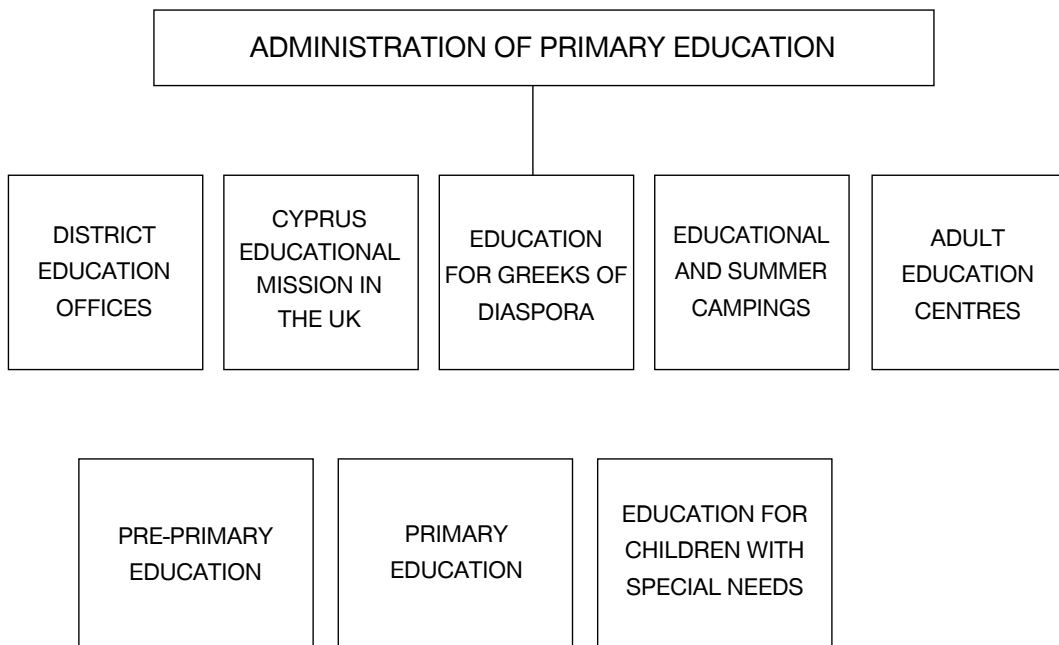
ADMINISTRATION OF PRIMARY EDUCATION

DISTRICT EDUCATION OFFICES

CYPRUS EDUCATIONAL MISSION IN THE UK

EDUCATION FOR GREEKS OF DIASPORA

EDUCATIONAL AND SUMMER CAMPINGS

ADULT EDUCATION CENTRES

PRE-PRIMARY EDUCATION

PRIMARY EDUCATION

EDUCATION FOR CHILDREN WITH SPECIAL NEEDS